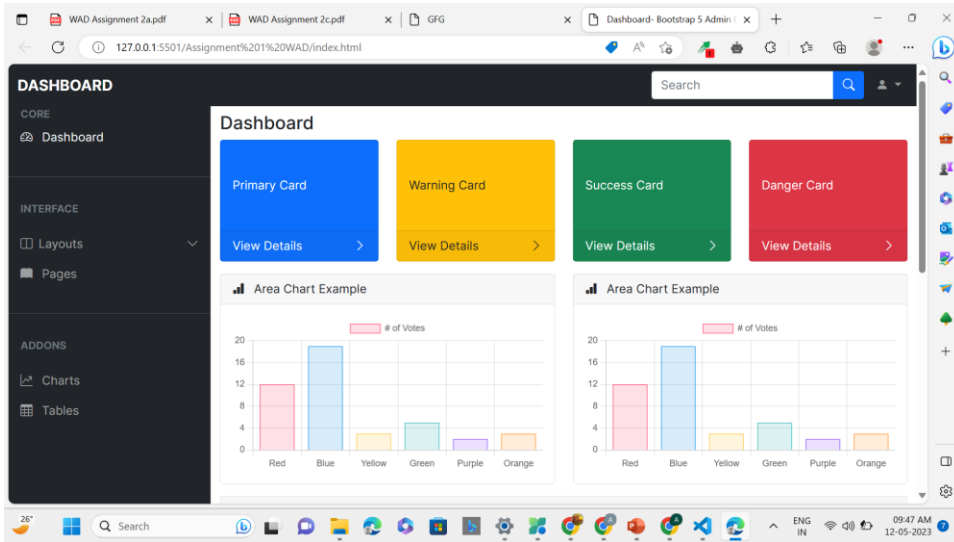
WAD Assignment 2a.pdf
WAD Assignment 2c.pdf
GFG
Dashboard- Bootstrap 5 Admin
127.0.0.1:5501/Assignment%201%20WAD/index.html

DASHBOARD
Search

CORE
Dashboard
INTERFACE
Layouts
Pages
ADDONS
Charts
Tables

Dashboard

Primary Card
View Details

Warning Card
View Details

Success Card
View Details

Danger Card
View Details

Area Chart Example
# of Votes
20
16
12
8
4
0
Red Blue Yellow Green Purple Orange

Area Chart Example
# of Votes
20
16
12
8
4
0
Red Blue Yellow Green Purple Orange

26°
Search
ENG
IN
09:47 AM
12-05-2023
7